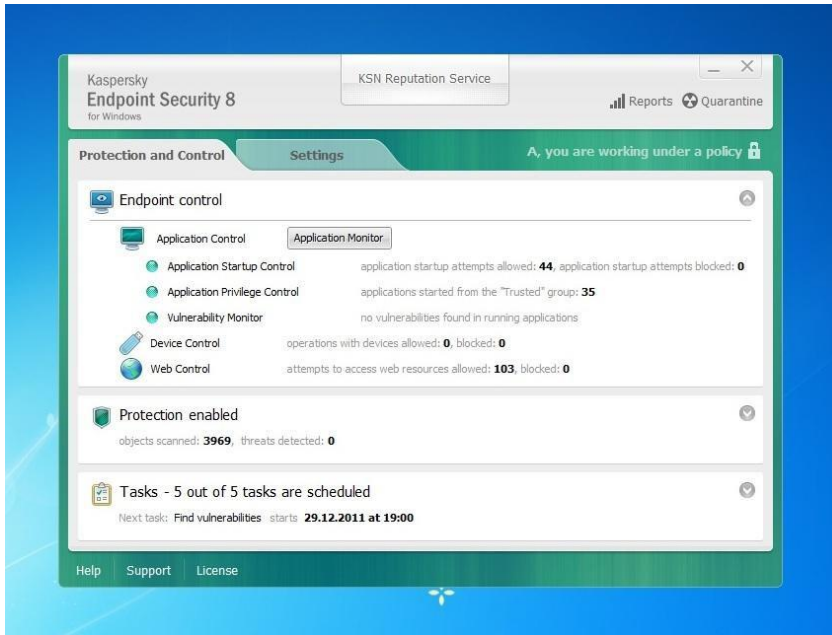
Kaspersky
Endpoint Security 8
for Windows

KSN Reputation Service

Reports Quarantine

Protection and Control

Settings

A, you are working under a policy

Endpoint control

Application Control

Application Monitor

Application Startup Control

application startup attempts allowed: **44**, application startup attempts blocked: **0**

Application Privilege Control

applications started from the "Trusted" group: **35**

Vulnerability Monitor

no vulnerabilities found in running applications

Device Control

operations with devices allowed: **0**, blocked: **0**

Web Control

attempts to access web resources allowed: **103**, blocked: **0**

Protection enabled

objects scanned: **3969**, threats detected: **0**

Tasks - 5 out of 5 tasks are scheduled

Next task: Find vulnerabilities starts **29.12.2011 at 19:00**

Help Support License